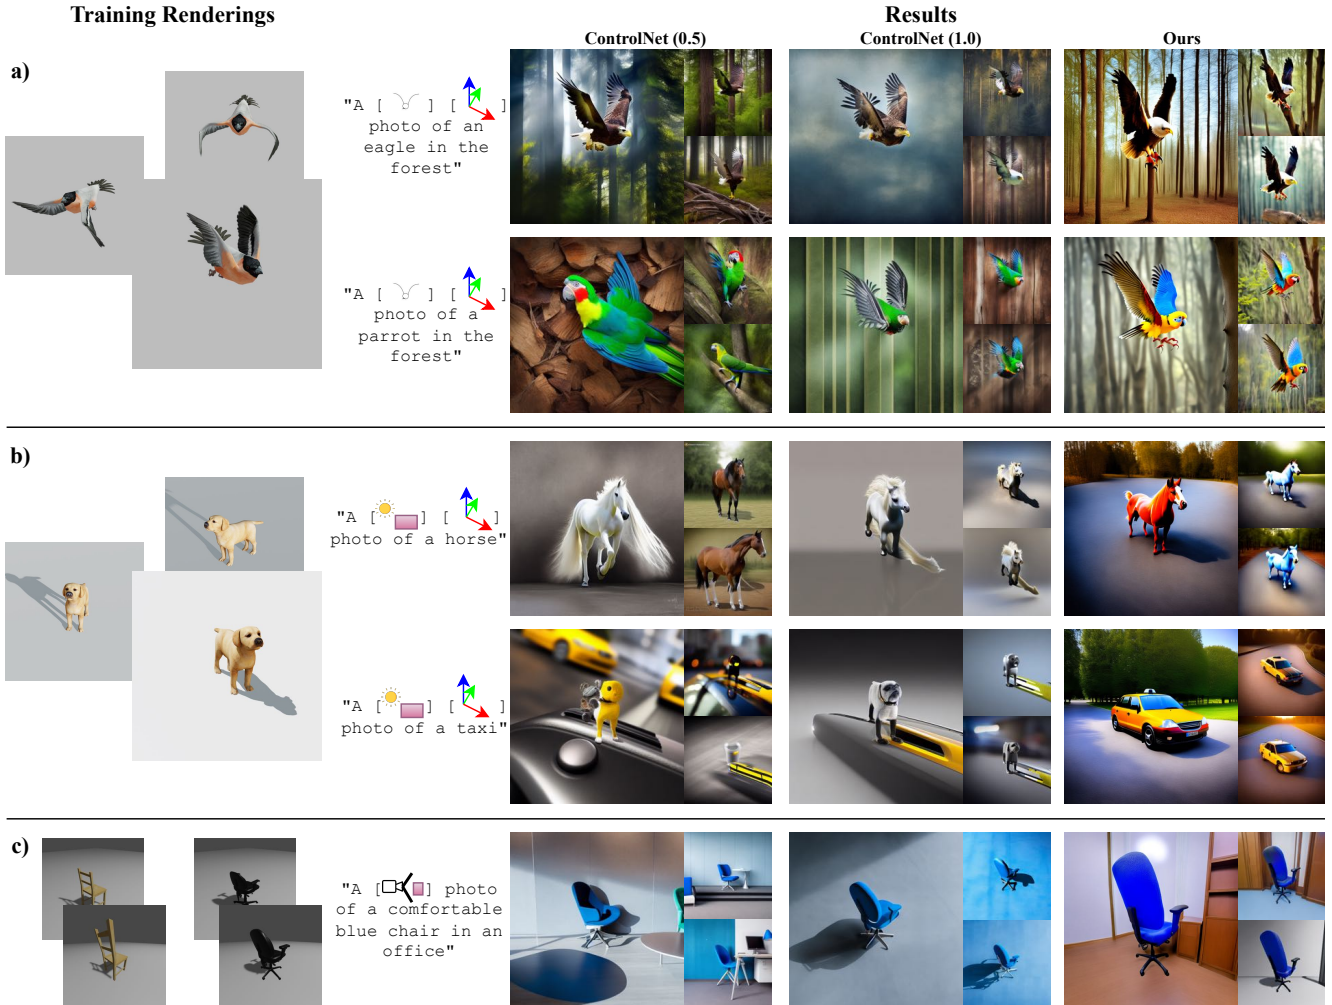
Training Renderings

Results

ControlNet (0.5)

ControlNet (1.0)

Ours

a)

"A [ ] [ ] photo of an eagle in the forest"

"A [ ] [ ] photo of a parrot in the forest"

b)

"A [ ] [ ] photo of a horse"

"A [ ] [ ] photo of a taxi"

c)

"A [ ] photo of a comfortable blue chair in an office"